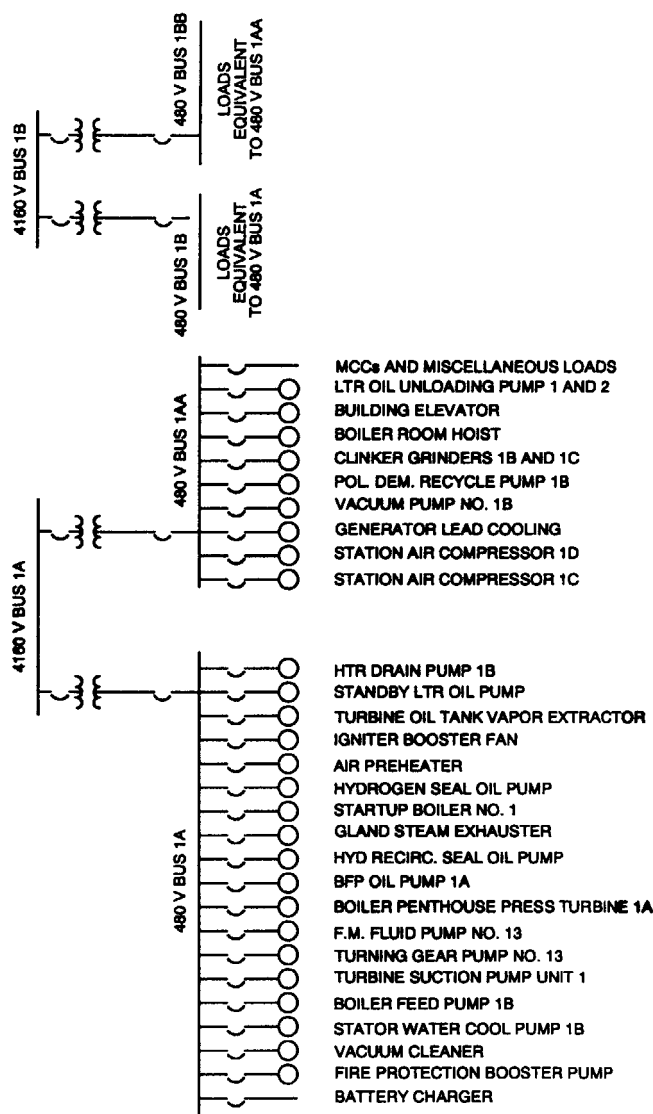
4160 V BUS 1B

480 V BUS 1BB

LOADS EQUIVALENT TO 480 V BUS 1AA

480 V BUS 1B

LOADS EQUIVALENT TO 480 V BUS 1A

4160 V BUS 1A

480 V BUS 1AA

MCCs AND MISCELLANEOUS LOADS
LTR OIL UNLOADING PUMP 1 AND 2
BUILDING ELEVATOR
BOILER ROOM HOIST
CLINKER GRINDERS 1B AND 1C
POL. DEM. RECYCLE PUMP 1B
VACUUM PUMP NO. 1B
GENERATOR LEAD COOLING
STATION AIR COMPRESSOR 1D
STATION AIR COMPRESSOR 1C

480 V BUS 1A

HTR DRAIN PUMP 1B
STANDBY LTR OIL PUMP
TURBINE OIL TANK VAPOR EXTRACTOR
IGNITER BOOSTER FAN
AIR PREHEATER
HYDROGEN SEAL OIL PUMP
STARTUP BOILER NO. 1
GLAND STEAM EXHAUSTER
HYD RECIRC. SEAL OIL PUMP
BFP OIL PUMP 1A
BOILER PENTHOUSE PRESS TURBINE 1A
F.M. FLUID PUMP NO. 13
TURNING GEAR PUMP NO. 13
TURBINE SUCTION PUMP UNIT 1
BOILER FEED PUMP 1B
STATOR WATER COOL PUMP 1B
VACUUM CLEANER
FIRE PROTECTION BOOSTER PUMP
BATTERY CHARGER